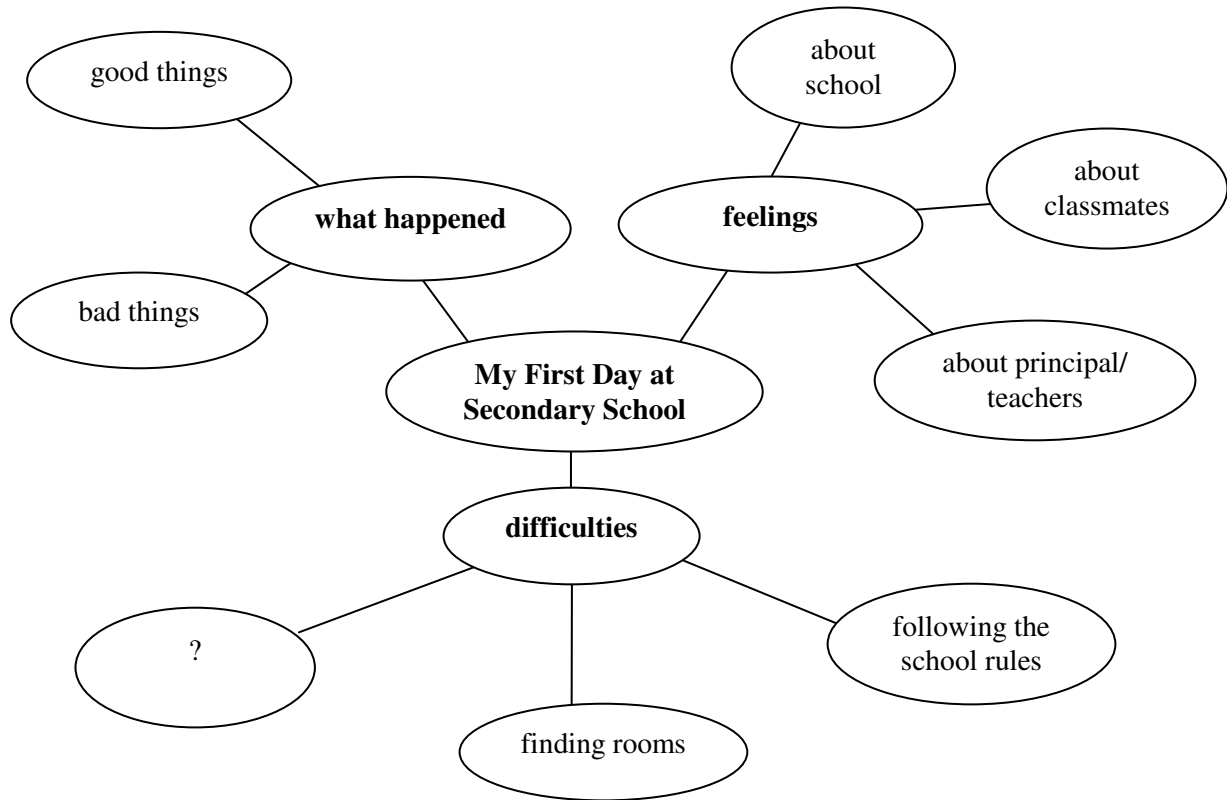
good things

what happened

bad things

about school

feelings

about classmates

about principal/ teachers

My First Day at Secondary School

difficulties

?

finding rooms

following the school rules